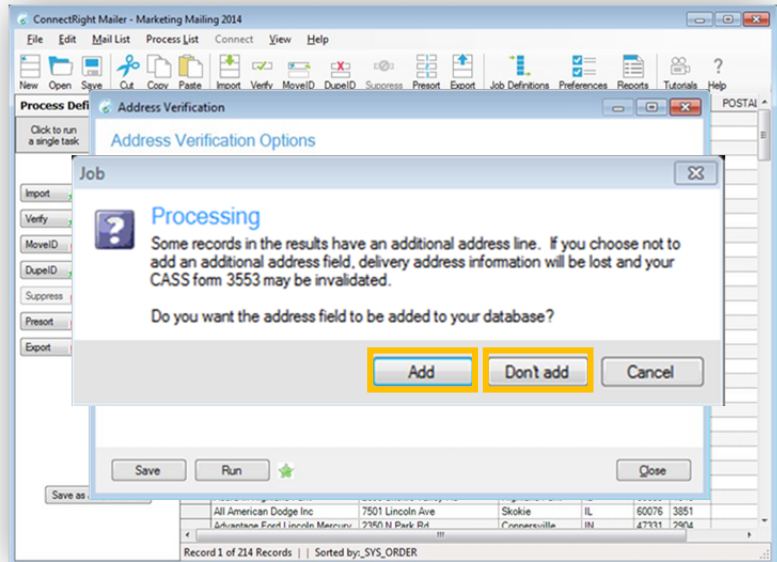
ConnectRight Mailer - Marketing Mailing 2014

File Edit Mail List Process List Connect View Help

New Open Save Cut Copy Paste Import Verify MoveID DupeID Suppress Presort Export Job Definitions Preferences Reports Tutorials Help

Process Defi

Click to run a single task

Import
Verify
MoveID
DupeID
Suppress
Presort
Export

Save as

Address Verification

Address Verification Options

Job

Processing

Some records in the results have an additional address line. If you choose not to add an additional address field, delivery address information will be lost and your CASS form 3553 may be invalidated.

Do you want the address field to be added to your database?

Add Don't add Cancel

Save Run Close

POSTAL

| All American Dodge Inc | 7501 Lincoln Ave | Skokie | IL | 60076 | 3851 |
|---|---|---|---|---|---|
| Advantage Ford Lincoln Mercury | 2350 N Park Rd | Connersville | IN | 47331 | 2904 |

Record 1 of 214 Records | Sorted by:_SYS_ORDER